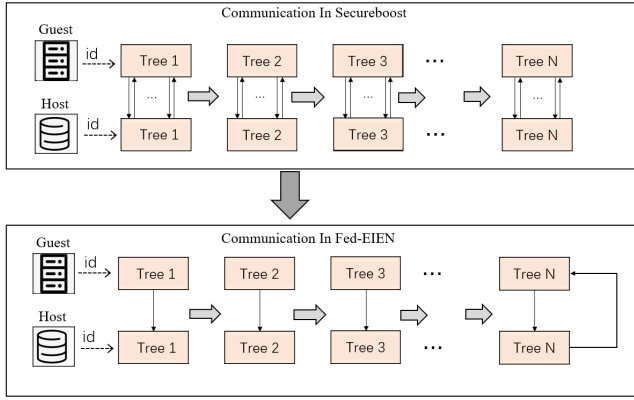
Communication In Secureboost

Guest

id

Tree 1

Tree 2

Tree 3

...

Tree N

...

...

...

...

Host

id

Tree 1

Tree 2

Tree 3

...

Tree N

Communication In Fed-EIEN

Guest

id

Tree 1

Tree 2

Tree 3

...

Tree N

Host

id

Tree 1

Tree 2

Tree 3

...

Tree N